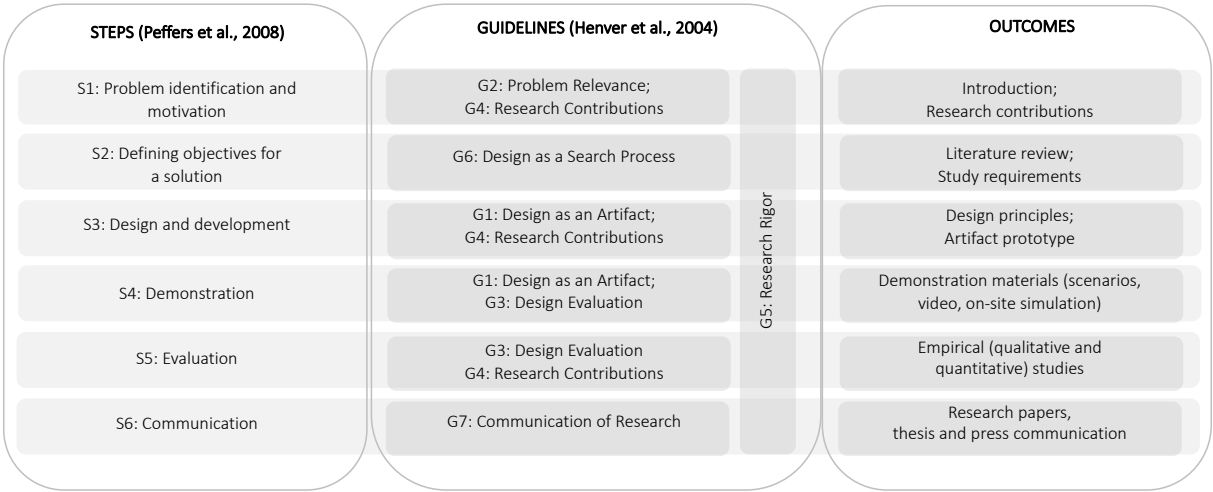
| STEPS (Peffers et al., 2008) | GUIDELINES (Henver et al., 2004) | | OUTCOMES |
|---|---|---|---|
| S1: Problem identification and motivation | G2: Problem Relevance; G4: Research Contributions | G5: Research Rigor | Introduction; Research contributions |
| S2: Defining objectives for a solution | G6: Design as a Search Process | | Literature review; Study requirements |
| S3: Design and development | G1: Design as an Artifact; G4: Research Contributions | | Design principles; Artifact prototype |
| S4: Demonstration | G1: Design as an Artifact; G3: Design Evaluation | | Demonstration materials (scenarios, video, on-site simulation) |
| S5: Evaluation | G3: Design Evaluation G4: Research Contributions | | Empirical (qualitative and quantitative) studies |
| S6: Communication | G7: Communication of Research | | Research papers, thesis and press communication |